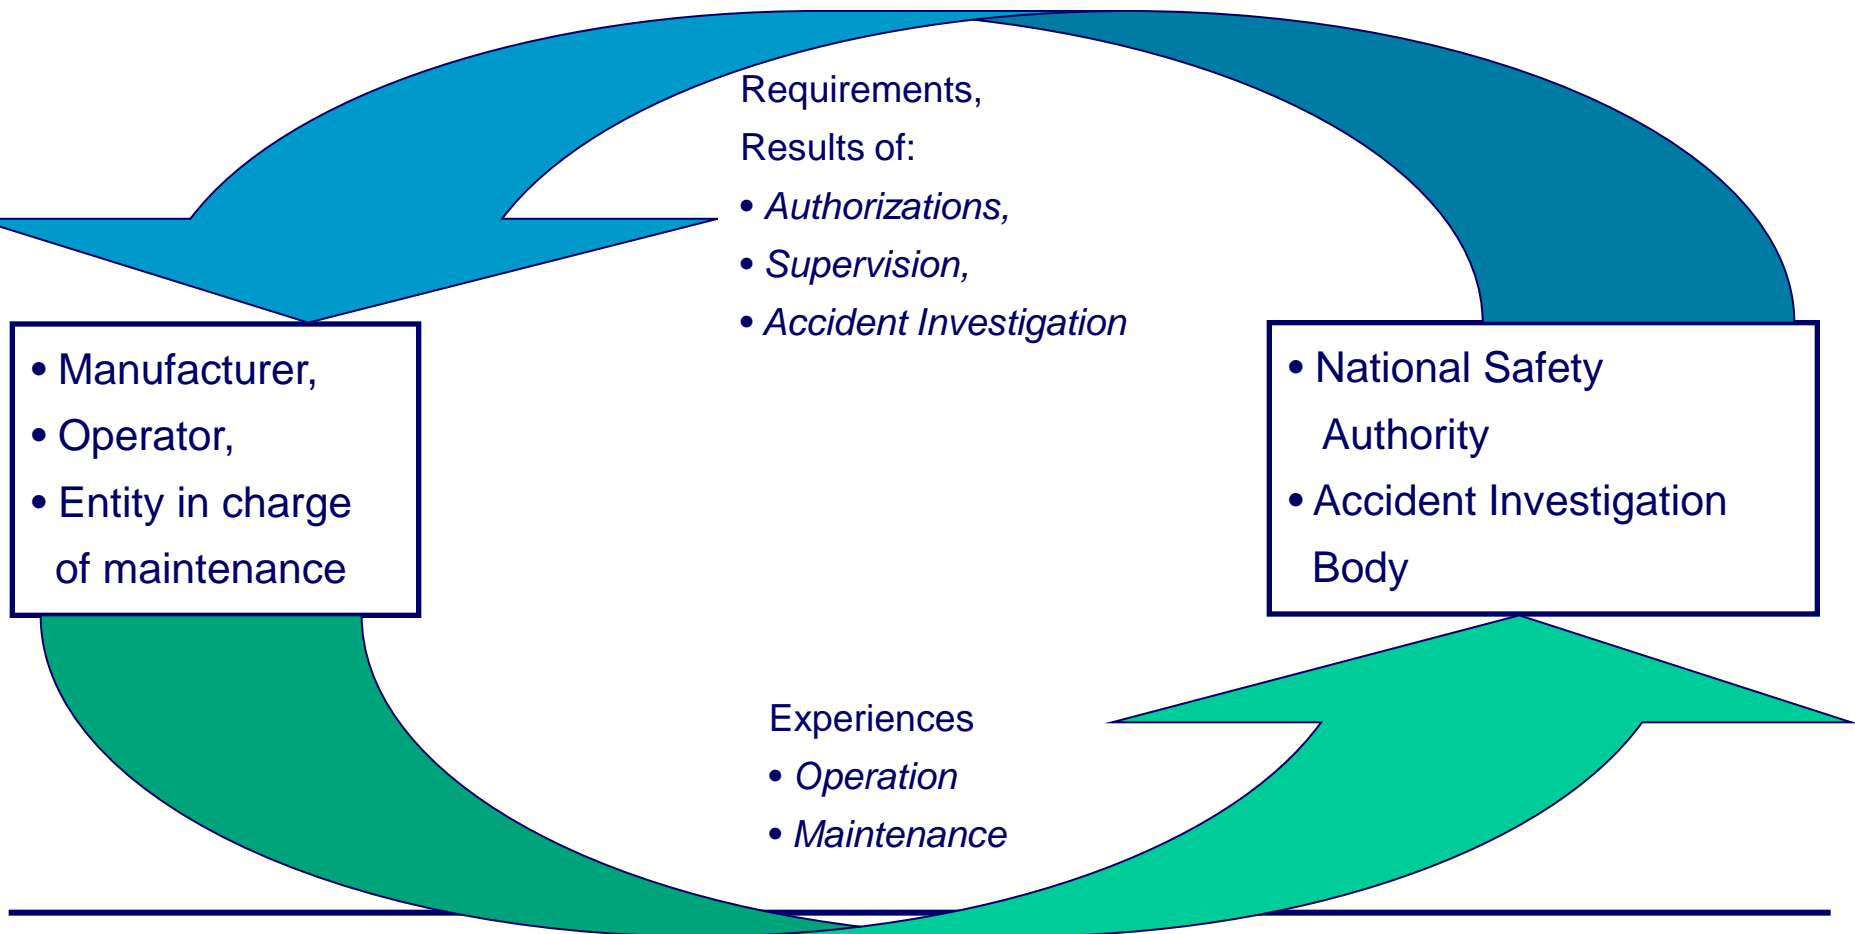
Requirements,
Results of:
• *Authorizations,*
• *Supervision,*
• *Accident Investigation*

• Manufacturer,
• Operator,
• Entity in charge of maintenance

• National Safety Authority
• Accident Investigation Body

Experiences
• *Operation*
• *Maintenance*